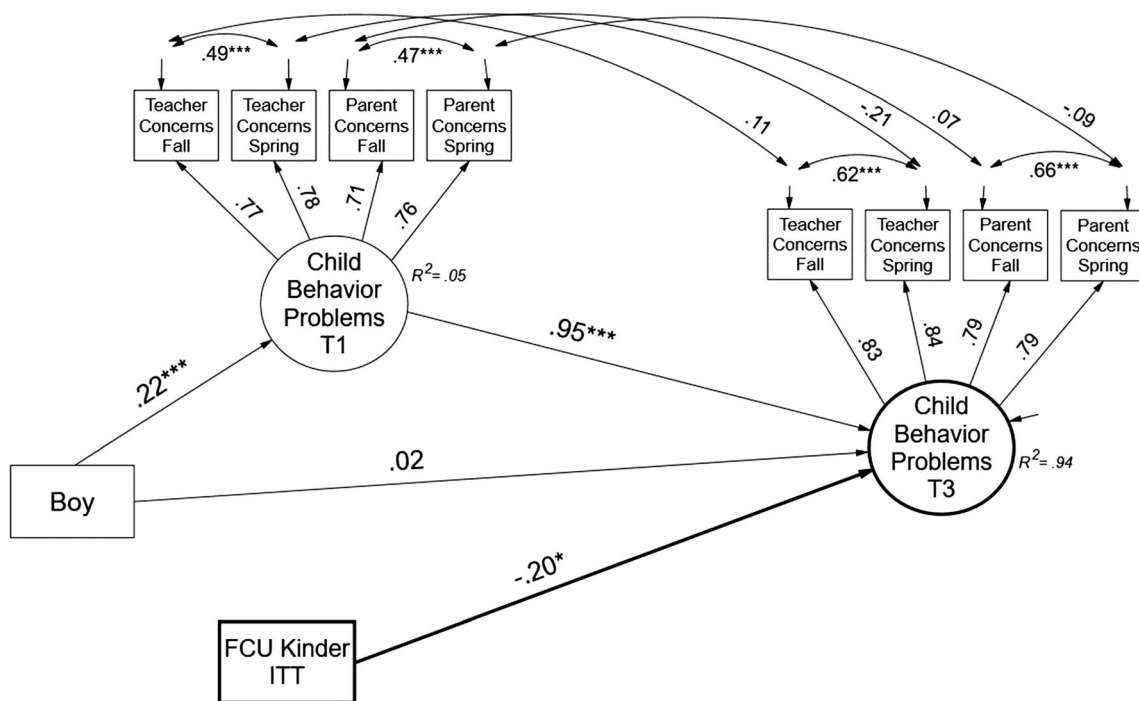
.49***
.47***
Teacher Concerns Fall
Teacher Concerns Spring
Parent Concerns Fall
Parent Concerns Spring
.11
-.21
.07
-.09
.62***
.66***
.77
.78
.71
.76
Child Behavior Problems T1
$R^2$= .05
Teacher Concerns Fall
Teacher Concerns Spring
Parent Concerns Fall
Parent Concerns Spring
.83
.84
.79
.79
.95***
.22***
Child Behavior Problems T3
$R^2$= .94
.02
Boy
-.20*
FCU Kinder ITT